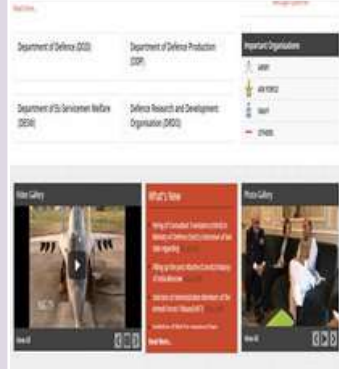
Read More...

Department of Defence (DOD)

Department of Defence Production (DDP)

Important Organisations

ARMY

AIR FORCE

NAVY

OTHERS

Department of Ex-Servicemen Welfare (DESW)

Defence Research and Development Organisation (DRDO)

Video Gallery

What's New

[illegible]

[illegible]

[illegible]

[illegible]

Read More...

Photo Gallery

View All

View All